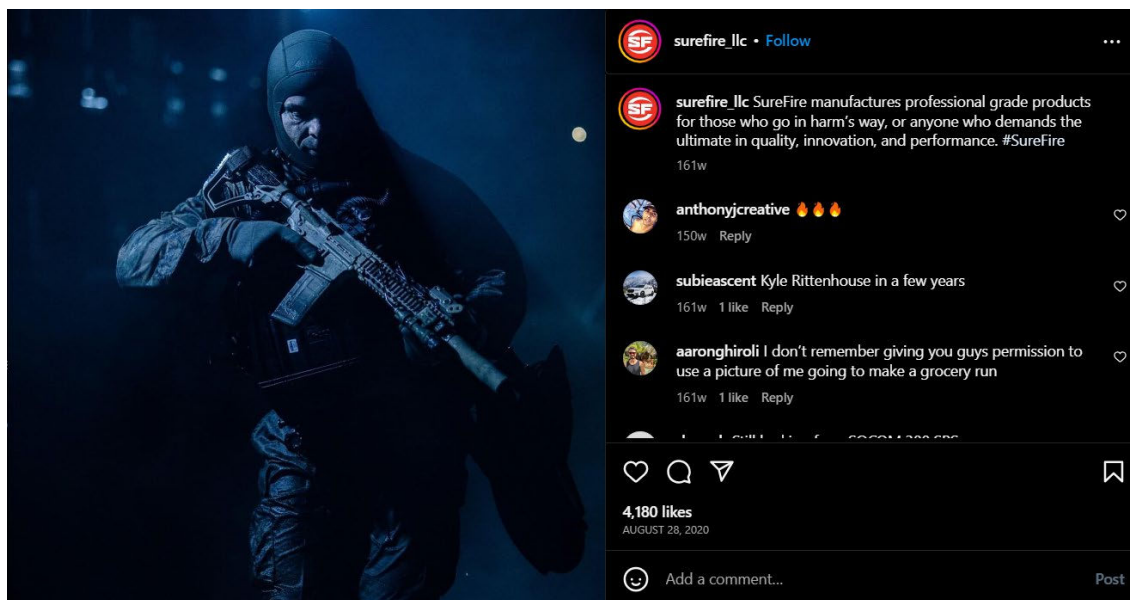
SF

surefire_llc • Follow

...

surefire_llc SureFire manufactures professional grade products for those who go in harm's way, or anyone who demands the ultimate in quality, innovation, and performance. #SureFire

161w

anthonyjcreative 🔥🔥🔥

150w Reply

subieascent Kyle Rittenhouse in a few years

161w 1 like Reply

aaronghiroli I don't remember giving you guys permission to use a picture of me going to make a grocery run

161w 1 like Reply

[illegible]

4,180 likes

AUGUST 28, 2020

Add a comment...

Post